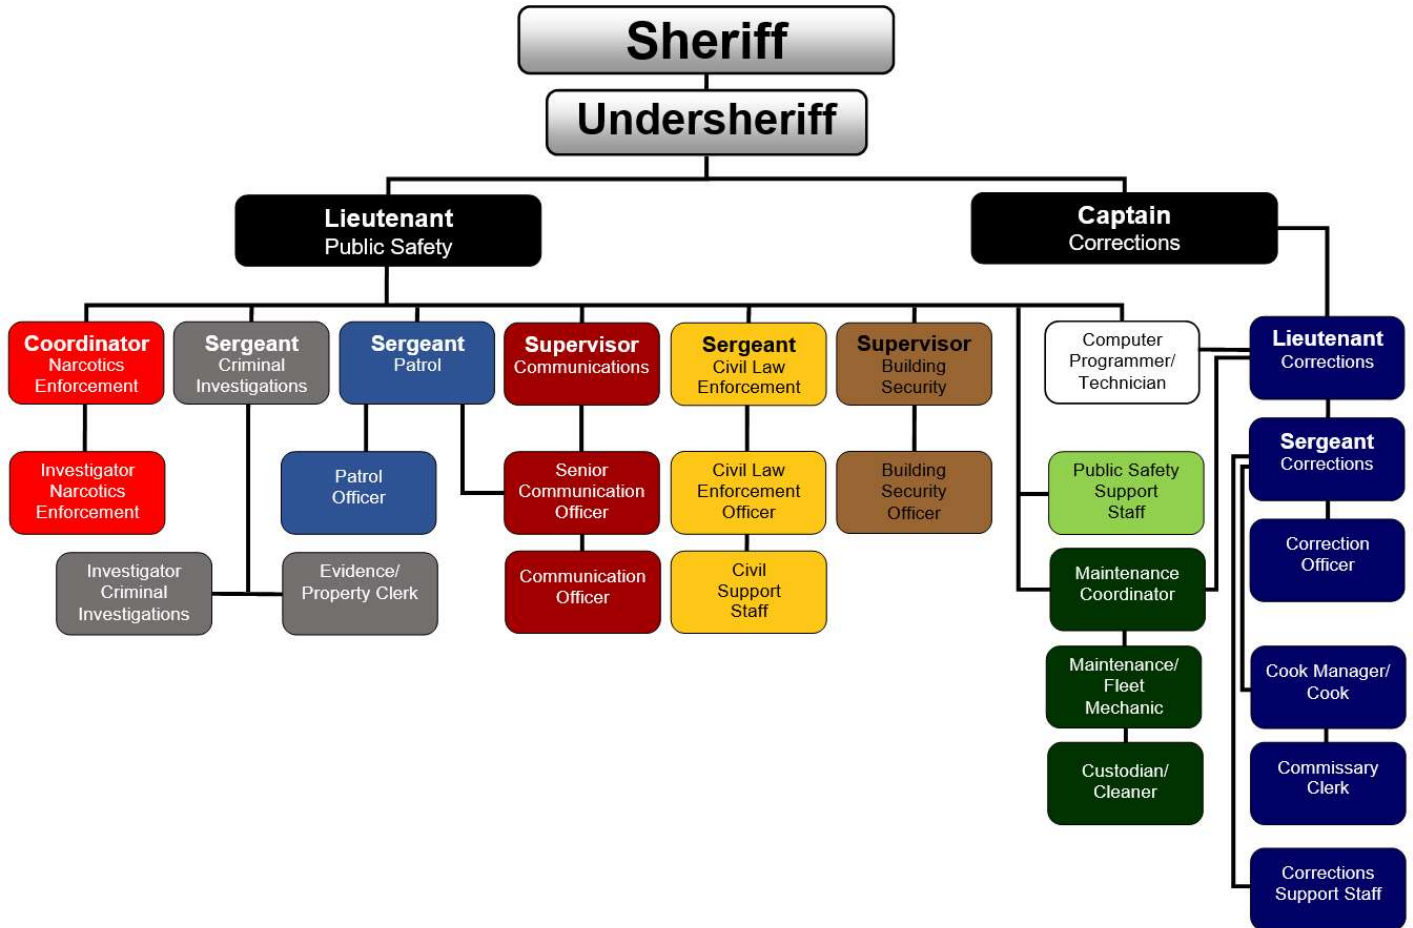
Sheriff

Undersheriff

Lieutenant
Public Safety

Captain
Corrections

Coordinator
Narcotics Enforcement

Investigator Narcotics Enforcement

Sergeant
Criminal Investigations

Investigator Criminal Investigations

Sergeant
Patrol

Patrol Officer

Evidence/ Property Clerk

Supervisor
Communications

Senior Communication Officer

Communication Officer

Sergeant
Civil Law Enforcement

Civil Law Enforcement Officer

Civil Support Staff

Supervisor
Building Security

Building Security Officer

Computer Programmer/ Technician

Public Safety Support Staff

Maintenance Coordinator

Maintenance/ Fleet Mechanic

Custodian/ Cleaner

Lieutenant
Corrections

Sergeant
Corrections

Correction Officer

Cook Manager/ Cook

Commissary Clerk

Corrections Support Staff